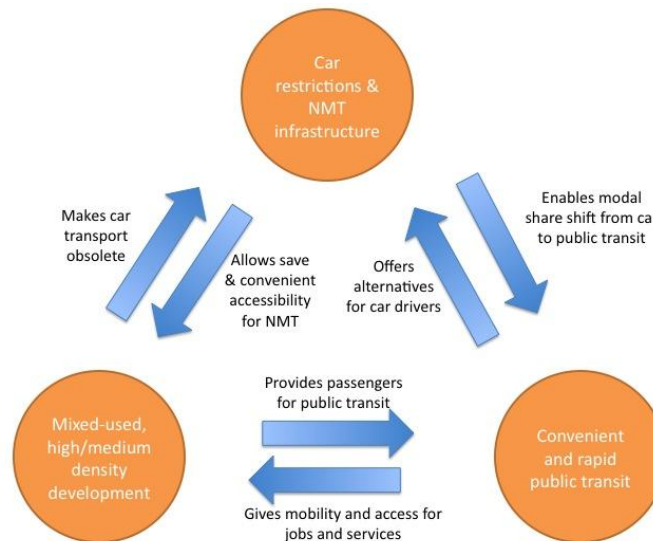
Car restrictions & NMT infrastructure

Makes car transport obsolete

Allows save & convenient accessibility for NMT

Offers alternatives for car drivers

Enables modal share shift from ca to public transit

Provides passengers for public transit

Mixed-used, high/medium density development

Convenient and rapid public transit

Gives mobility and access for jobs and services